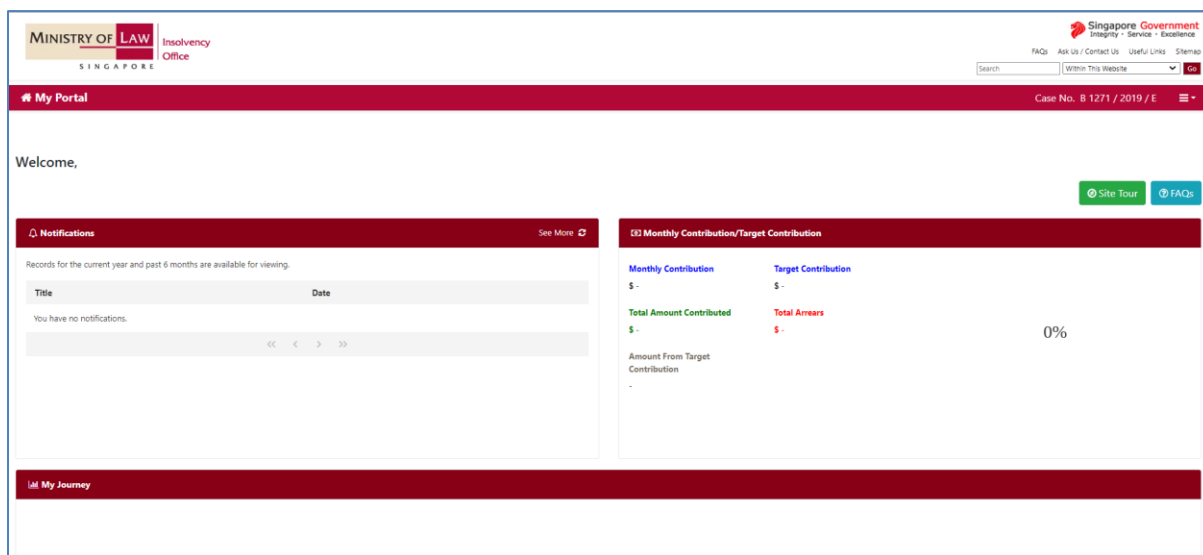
MINISTRY OF LAW
SINGAPORE
Insolvency Office

Singapore Government
Integrity · Service · Excellence

FAQs Ask Us / Contact Us Useful Links Sitemap

Search
Within This Website
Go

My Portal

Case No. B 1271 / 2019 / E

Welcome,

Site Tour
FAQs

Notifications
See More

Records for the current year and past 6 months are available for viewing.

| Title | Date |
|---|---|
| You have no notifications. | |

« ‹ › »

Monthly Contribution/Target Contribution

Monthly Contribution
$ -

Target Contribution
$ -

Total Amount Contributed
$ -

Total Arrears
$ -

0%

Amount From Target Contribution
-

My Journey